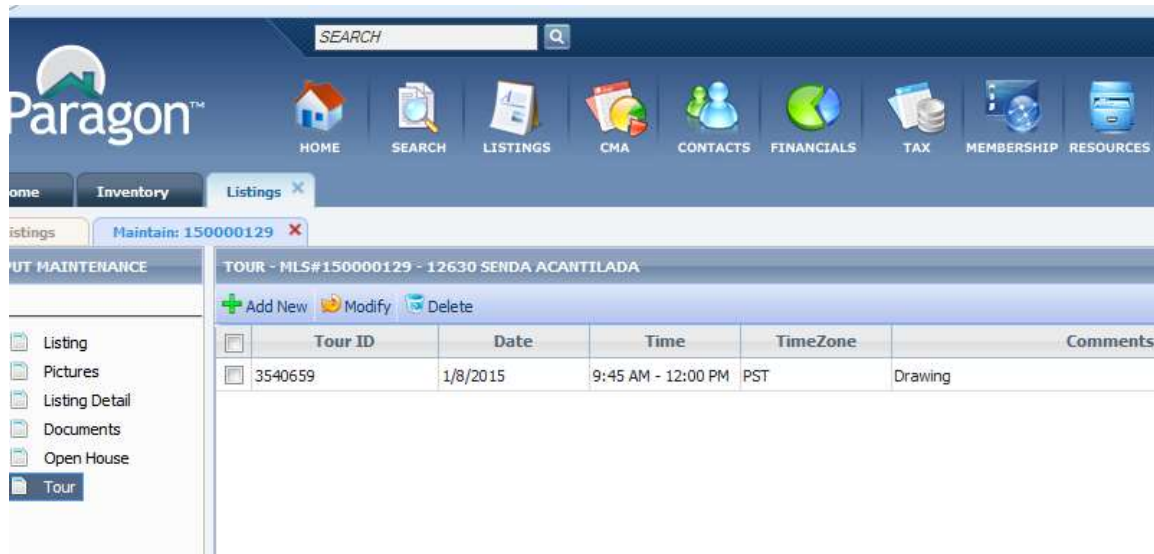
SEARCH

Paragon™

HOME SEARCH LISTINGS CMA CONTACTS FINANCIALS TAX MEMBERSHIP RESOURCES

ome Inventory Listings ×

istings Maintain: 150000129 ×

UT MAINTENANCE

Listing
Pictures
Listing Detail
Documents
Open House
Tour

TOUR - MLS#150000129 - 12630 SENDA ACANTILADA

Add New Modify Delete

| | Tour ID | Date | Time | TimeZone | Comments |
|---|---|---|---|---|---|
| | 3540659 | 1/8/2015 | 9:45 AM - 12:00 PM | PST | Drawing |